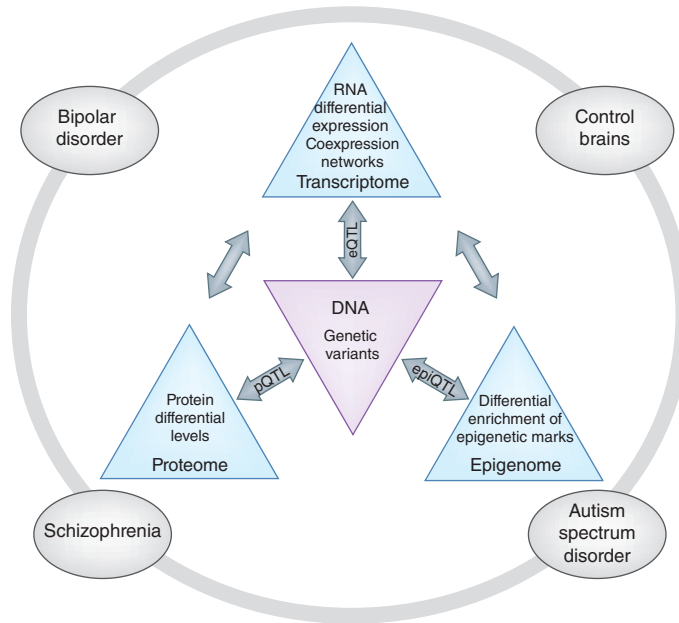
Bipolar disorder

Control brains

RNA differential expression Coexpression networks Transcriptome

eQTL

DNA

Genetic variants

pQTL

epiQTL

Protein differential levels

Proteome

Differential enrichment of epigenetic marks

Epigenome

Schizophrenia

Autism spectrum disorder